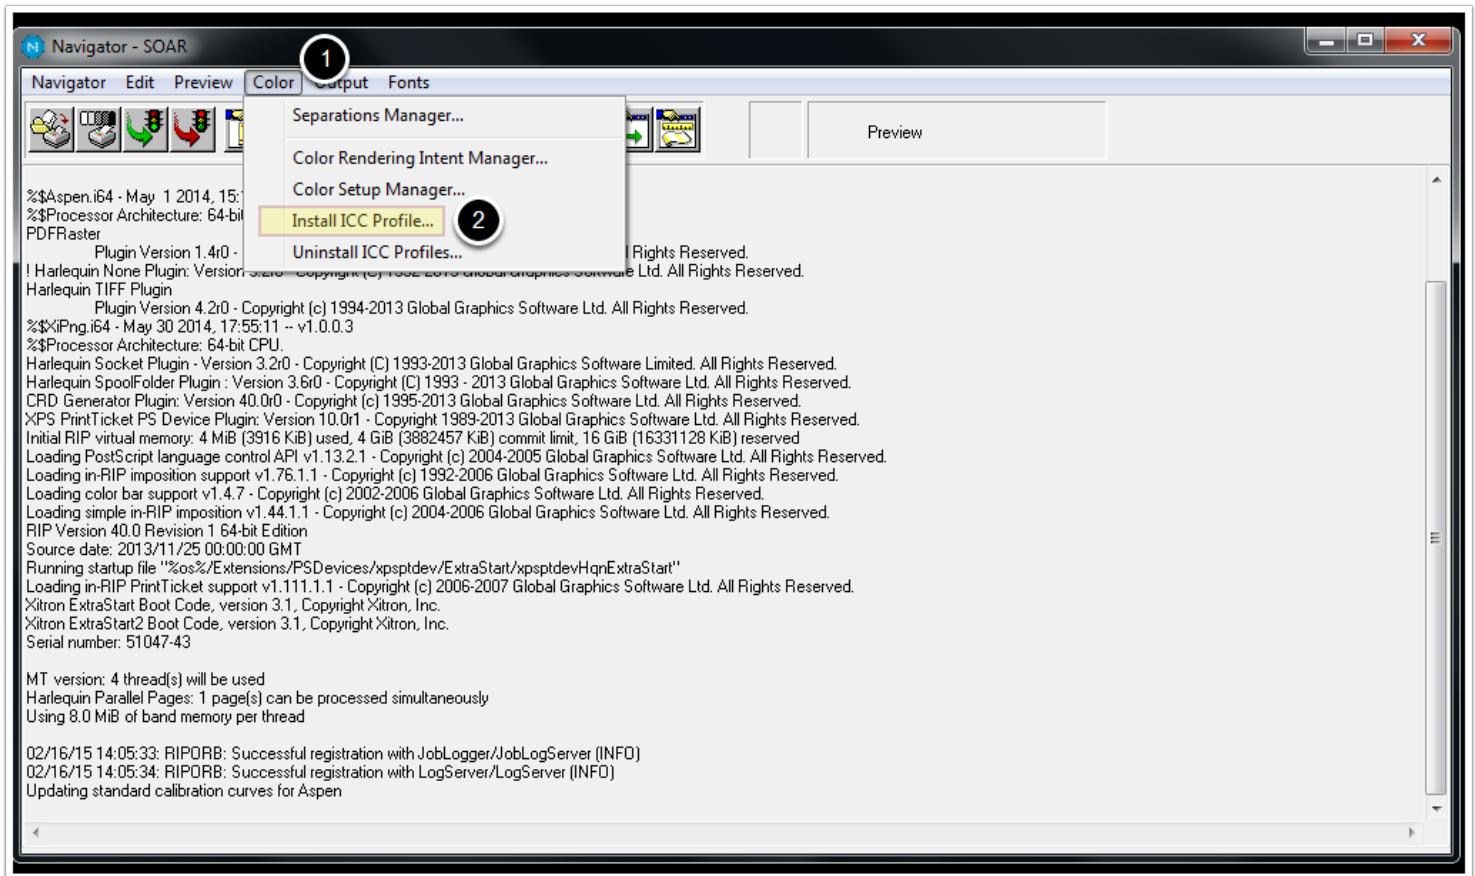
Navigator - SOAR

Navigator Edit Preview Color Output Fonts

1

Separations Manager...
Color Rendering Intent Manager...
Color Setup Manager...
Install ICC Profile...
Uninstall ICC Profiles...

2

Preview

%$Aspen.i64 - May 1 2014, 15:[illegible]
%$Processor Architecture: 64-bi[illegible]
PDFRaster
Plugin Version 1.4r0 - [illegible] Rights Reserved.
! Harlequin None Plugin: Version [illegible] Ltd. All Rights Reserved.
Harlequin TIFF Plugin
Plugin Version 4.2r0 - Copyright (c) 1994-2013 Global Graphics Software Ltd. All Rights Reserved.
%$XiPng.i64 - May 30 2014, 17:55:11 -- v1.0.0.3
%$Processor Architecture: 64-bit CPU.
Harlequin Socket Plugin - Version 3.2r0 - Copyright (C) 1993-2013 Global Graphics Software Limited. All Rights Reserved.
Harlequin SpoolFolder Plugin : Version 3.6r0 - Copyright (C) 1993 - 2013 Global Graphics Software Ltd. All Rights Reserved.
CRD Generator Plugin: Version 40.0r0 - Copyright (c) 1995-2013 Global Graphics Software Ltd. All Rights Reserved.
XPS PrintTicket PS Device Plugin: Version 10.0r1 - Copyright 1989-2013 Global Graphics Software Ltd. All Rights Reserved.
Initial RIP virtual memory: 4 MiB (3916 KiB) used, 4 GiB (3882457 KiB) commit limit, 16 GiB (16331128 KiB) reserved
Loading PostScript language control API v1.13.2.1 - Copyright (c) 2004-2005 Global Graphics Software Ltd. All Rights Reserved.
Loading in-RIP imposition support v1.76.1.1 - Copyright (c) 1992-2006 Global Graphics Software Ltd. All Rights Reserved.
Loading color bar support v1.4.7 - Copyright (c) 2002-2006 Global Graphics Software Ltd. All Rights Reserved.
Loading simple in-RIP imposition v1.44.1.1 - Copyright (c) 2004-2006 Global Graphics Software Ltd. All Rights Reserved.
RIP Version 40.0 Revision 1 64-bit Edition
Source date: 2013/11/25 00:00:00 GMT
Running startup file "%os%/Extensions/PSDevices/xpsptdev/ExtraStart/xpsptdevHqnExtraStart"
Loading in-RIP PrintTicket support v1.111.1.1 - Copyright (c) 2006-2007 Global Graphics Software Ltd. All Rights Reserved.
Xitron ExtraStart Boot Code, version 3.1, Copyright Xitron, Inc.
Xitron ExtraStart2 Boot Code, version 3.1, Copyright Xitron, Inc.
Serial number: 51047-43

MT version: 4 thread(s) will be used
Harlequin Parallel Pages: 1 page(s) can be processed simultaneously
Using 8.0 MiB of band memory per thread

02/16/15 14:05:33: RIPORB: Successful registration with JobLogger/JobLogServer (INFO)
02/16/15 14:05:34: RIPORB: Successful registration with LogServer/LogServer (INFO)
Updating standard calibration curves for Aspen